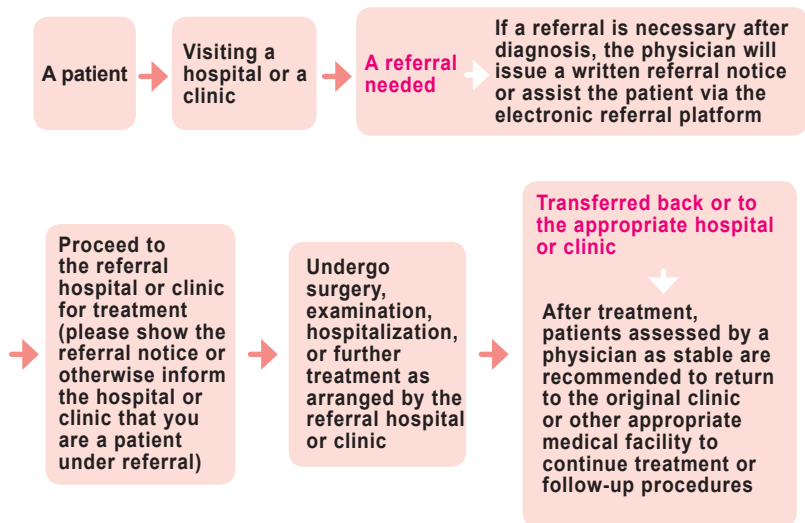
A patient

Visiting a hospital or a clinic

A referral needed

If a referral is necessary after diagnosis, the physician will issue a written referral notice or assist the patient via the electronic referral platform

Proceed to the referral hospital or clinic for treatment (please show the referral notice or otherwise inform the hospital or clinic that you are a patient under referral)

Undergo surgery, examination, hospitalization, or further treatment as arranged by the referral hospital or clinic

Transferred back or to the appropriate hospital or clinic

After treatment, patients assessed by a physician as stable are recommended to return to the original clinic or other appropriate medical facility to continue treatment or follow-up procedures